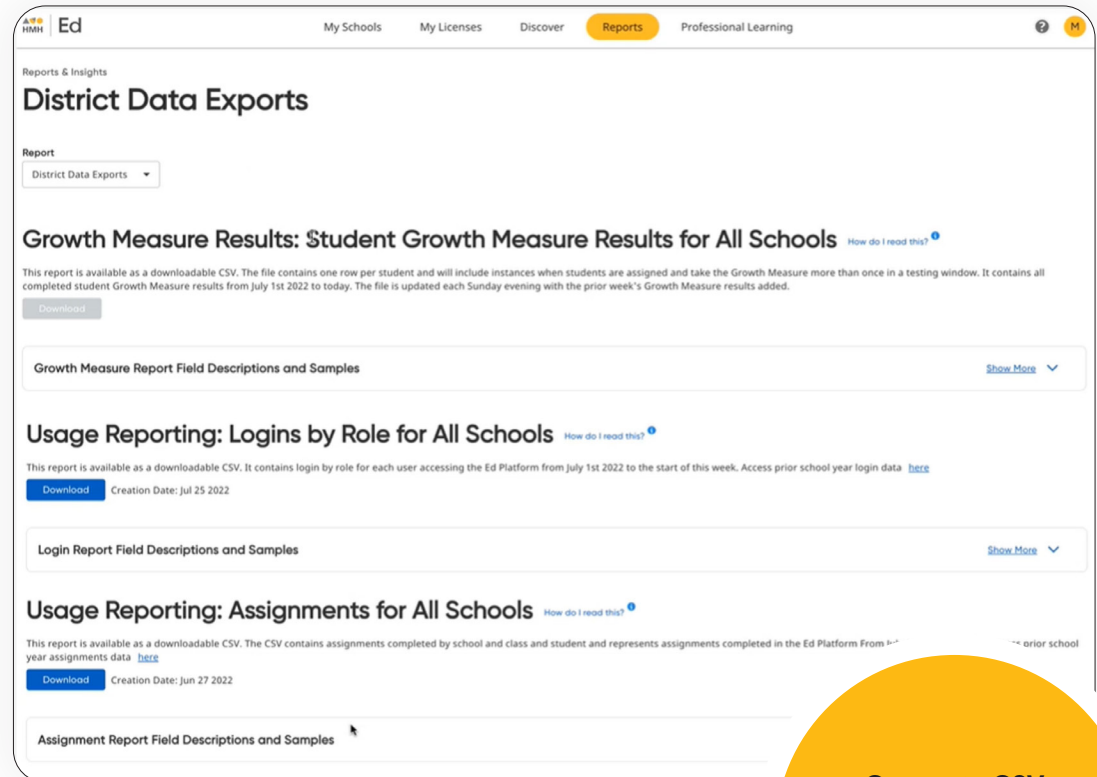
HMH | Ed

My Schools My Licenses Discover Reports Professional Learning

M

Reports & Insights

District Data Exports

Report

District Data Exports

Growth Measure Results: Student Growth Measure Results for All Schools How do I read this?

This report is available as a downloadable CSV. The file contains one row per student and will include instances when students are assigned and take the Growth Measure more than once in a testing window. It contains all completed student Growth Measure results from July 1st 2022 to today. The file is updated each Sunday evening with the prior week's Growth Measure results added.

Download

Growth Measure Report Field Descriptions and Samples Show More

Usage Reporting: Logins by Role for All Schools How do I read this?

This report is available as a downloadable CSV. It contains login by role for each user accessing the Ed Platform from July 1st 2022 to the start of this week. Access prior school year login data here

Download Creation Date: Jul 25 2022

Login Report Field Descriptions and Samples Show More

Usage Reporting: Assignments for All Schools How do I read this?

This report is available as a downloadable CSV. The CSV contains assignments completed by school and class and student and represents assignments completed in the Ed Platform From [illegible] prior school year assignments data here

Download Creation Date: Jun 27 2022

Assignment Report Field Descriptions and Samples

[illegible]